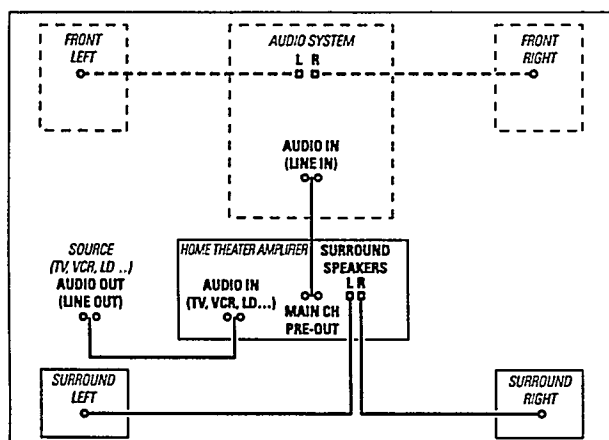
FRONT LEFT

AUDIO SYSTEM
L R

FRONT RIGHT

AUDIO IN (LINE IN)

SOURCE (TV, VCR, LD ...) AUDIO OUT (LINE OUT)

HOME THEATER AMPLIFIER

AUDIO IN (TV, VCR, LD...)

MAIN CH PRE-OUT

SURROUND SPEAKERS
L R

SURROUND LEFT

SURROUND RIGHT